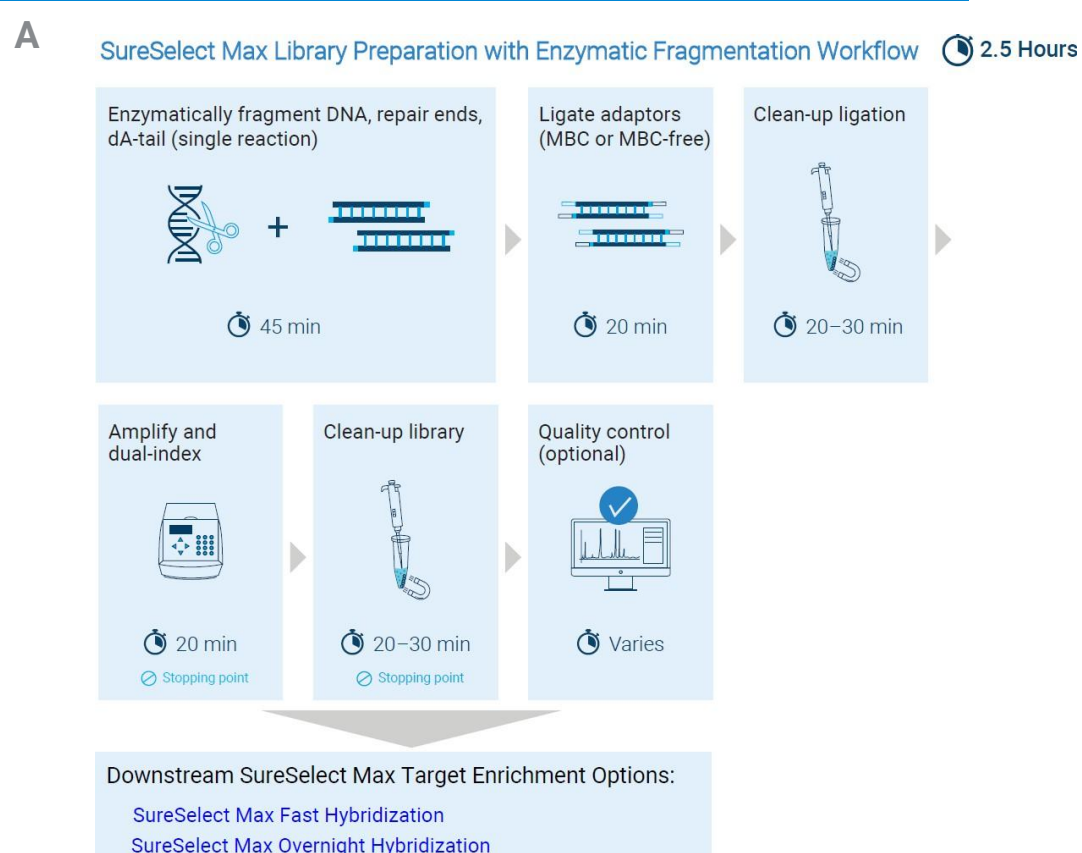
A

SureSelect Max Library Preparation with Enzymatic Fragmentation Workflow

2.5 Hours

Enzymatically fragment DNA, repair ends, dA-tail (single reaction)

45 min

Ligate adaptors (MBC or MBC-free)

20 min

Clean-up ligation

20–30 min

Amplify and dual-index

20 min

Stopping point

Clean-up library

20–30 min

Stopping point

Quality control (optional)

Varies

Downstream SureSelect Max Target Enrichment Options:

SureSelect Max Fast Hybridization

SureSelect Max Overnight Hybridization